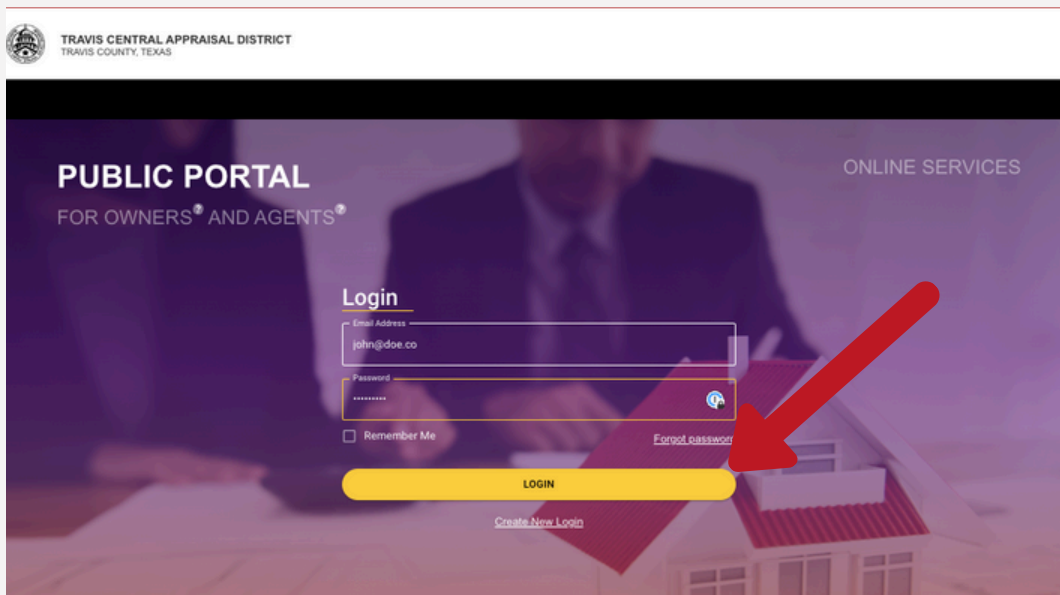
TRAVIS CENTRAL APPRAISAL DISTRICT
TRAVIS COUNTY, TEXAS

PUBLIC PORTAL
FOR OWNERS? AND AGENTS?

ONLINE SERVICES

Login

Email Address
john@doe.co

Password
••••••••••

Remember Me

Forgot passwor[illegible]

LOGIN

Create New Login